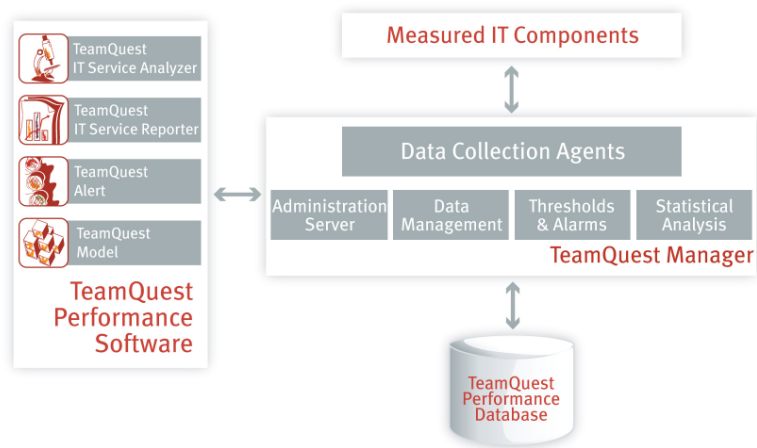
TeamQuest IT Service Analyzer

TeamQuest IT Service Reporter

TeamQuest Alert

TeamQuest Model

TeamQuest Performance Software

Measured IT Components

Data Collection Agents

Administration Server

Data Management

Thresholds & Alarms

Statistical Analysis

TeamQuest Manager

TeamQuest Performance Database